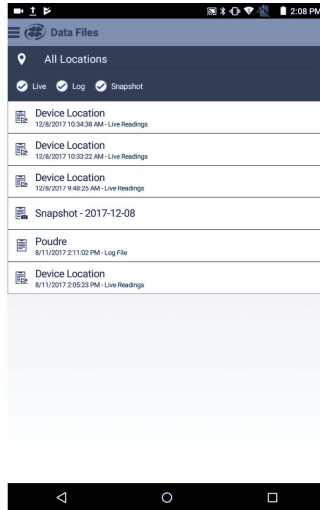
2:08 PM

Data Files

All Locations

Live Log Snapshot

Device Location
12/8/2017 10:34:38 AM - Live Readings

Device Location
12/8/2017 10:33:22 AM - Live Readings

Device Location
12/8/2017 9:48:25 AM - Live Readings

Snapshot - 2017-12-08

Poudre
8/11/2017 2:11:02 PM - Log File

Device Location
8/11/2017 2:05:23 PM - Live Readings